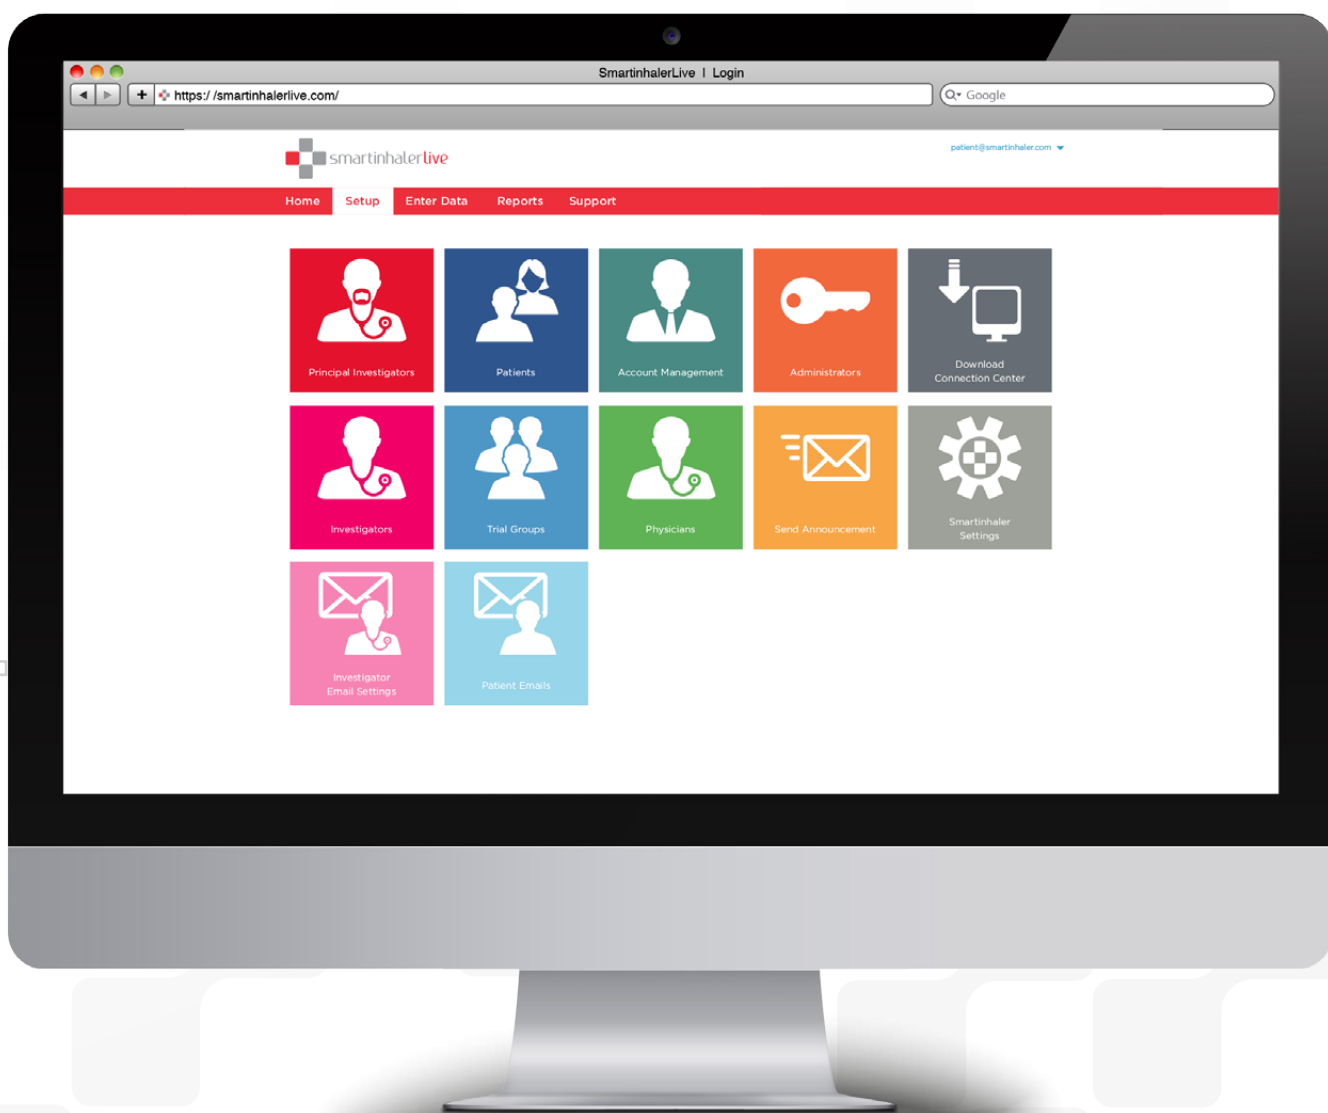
SmartinhalerLive | Login

https:/ /smartinhalerlive.com/

Google

smartinhalerlive

patient@smartinhaler.com

Home Setup Enter Data Reports Support

Principal Investigators

Patients

Account Management

Administrators

Download Connection Center

Investigators

Trial Groups

Physicians

Send Announcement

Smartinhaler Settings

Investigator Email Settings

Patient Emails